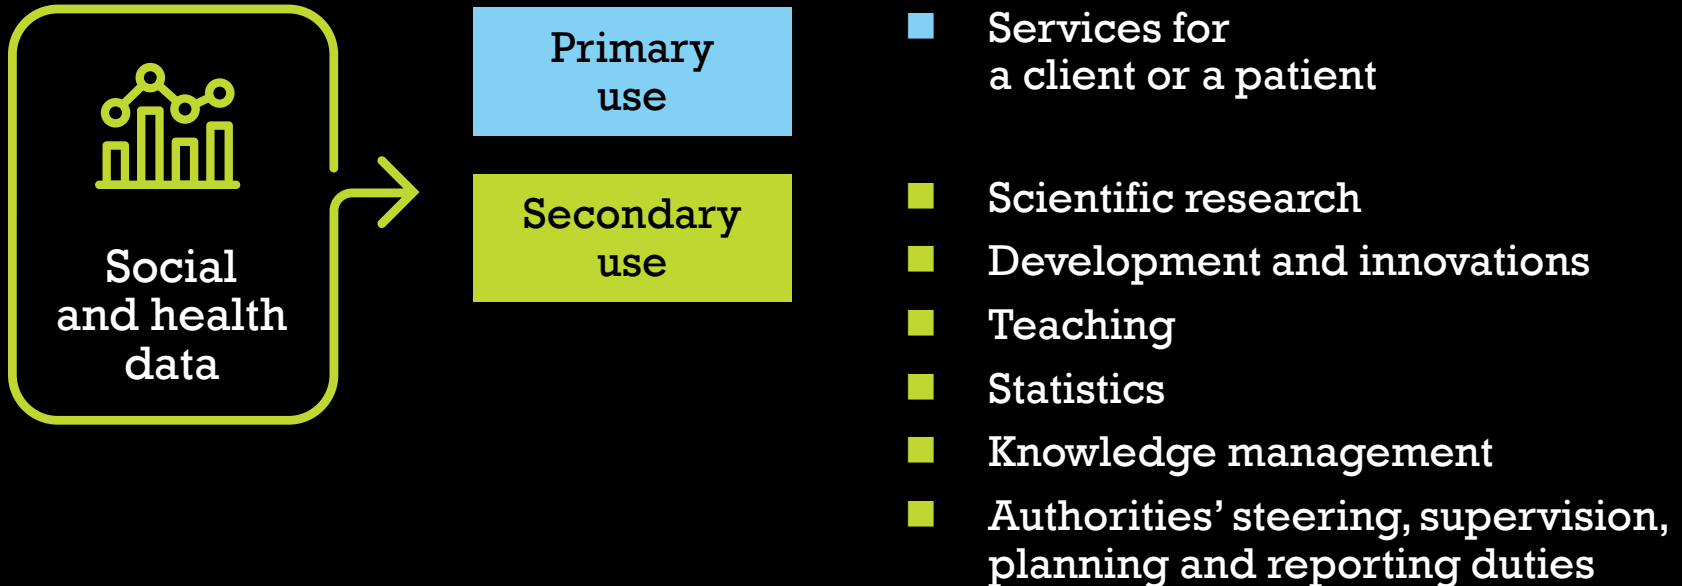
Social and health data

Primary use

Secondary use

- Services for a client or a patient

- Scientific research
- Development and innovations
- Teaching
- Statistics
- Knowledge management
- Authorities’ steering, supervision, planning and reporting duties